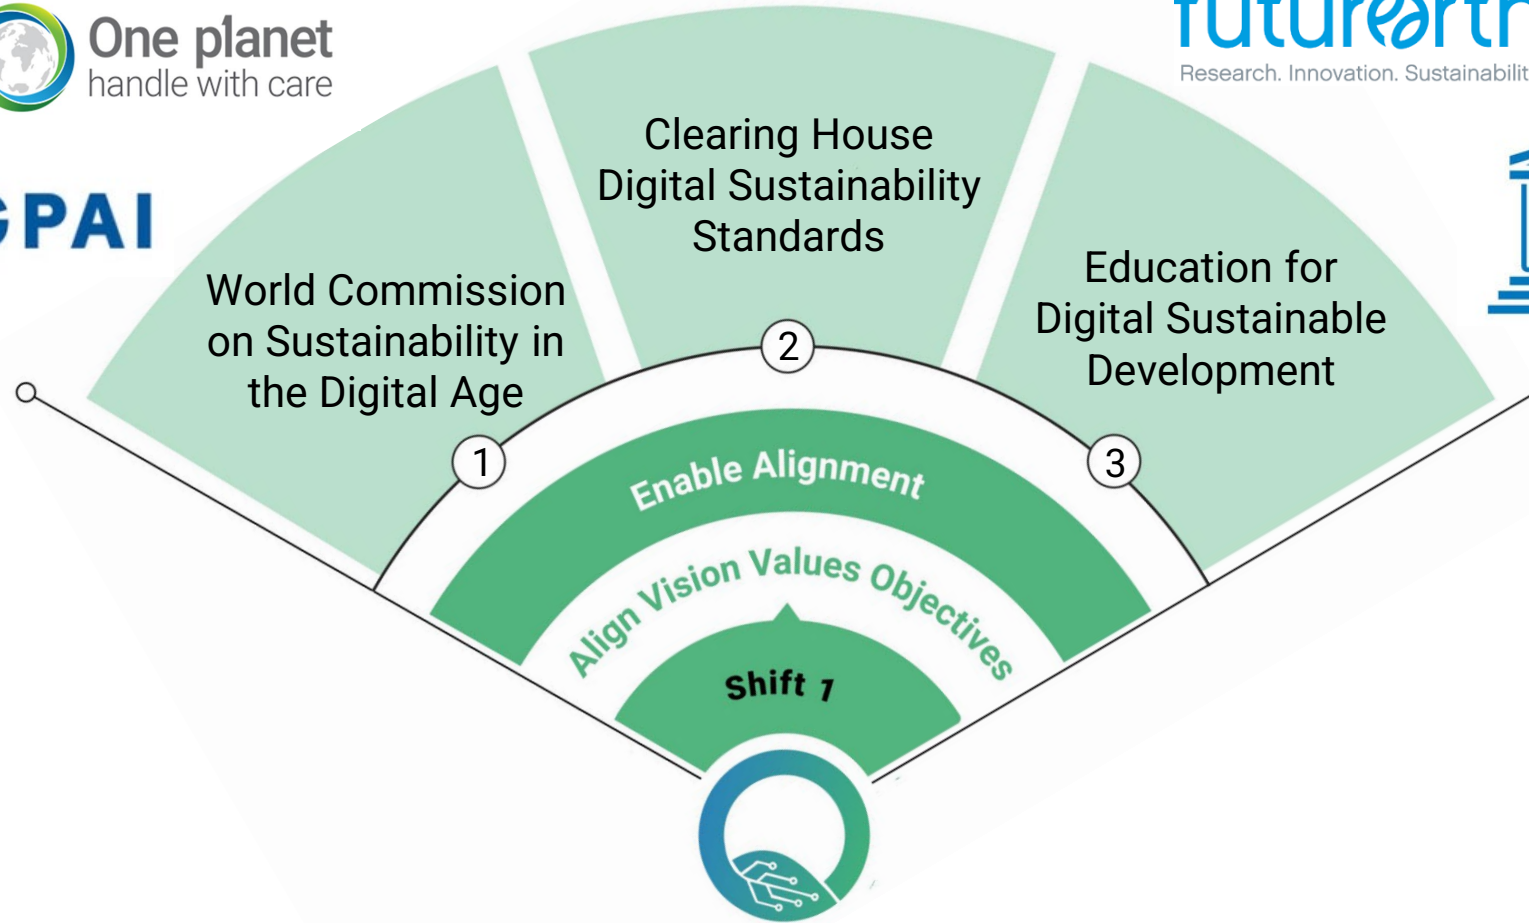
One planet
handle with care

futurearth
Research. Innovation. Sustainabilit

GPAI

Clearing House Digital Sustainability Standards

World Commission on Sustainability in the Digital Age

Education for Digital Sustainable Development

1

2

3

Enable Alignment

Align Vision Values Objectives

Shift 1